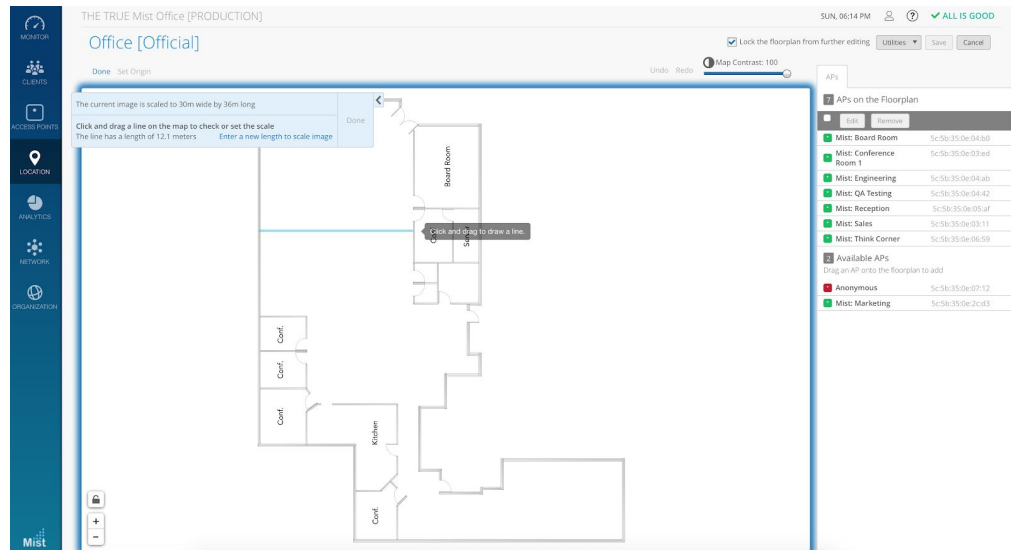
MONITOR

CLIENTS

ACCESS POINTS

LOCATION

ANALYTICS

NETWORK

ORGANIZATION

Mist

THE TRUE Mist Office [PRODUCTION]

SUN, 06:14 PM ✔ ALL IS GOOD

Office [Official]

Lock the floorplan from further editing Utilities ▼ Save Cancel

Done Set Origin

Undo Redo Map Contrast: 100

The current image is scaled to 30m wide by 36m long

Click and drag a line on the map to check or set the scale
The line has a length of 12.1 meters Enter a new length to scale image

Done

Board Room

Click and drag to draw a line.

Conf.

Conf.

Conf.

Kitchen

Conf.

+

-

APs

7 APs on the Floorplan

Edit Remove

| | |
|---|---|
| Mist: Board Room | 5c:5b:35:0e:04:b0 |
| Mist: Conference Room 1 | 5c:5b:35:0e:03:ed |
| Mist: Engineering | 5c:5b:35:0e:04:ab |
| Mist: QA Testing | 5c:5b:35:0e:04:42 |
| Mist: Reception | 5c:5b:35:0e:05:af |
| Mist: Sales | 5c:5b:35:0e:03:11 |
| Mist: Think Corner | 5c:5b:35:0e:06:59 |

2 Available APs
Drag an AP onto the floorplan to add

| | |
|---|---|
| Anonymous | 5c:5b:35:0e:07:12 |
| Mist: Marketing | 5c:5b:35:0e:2c:d3 |